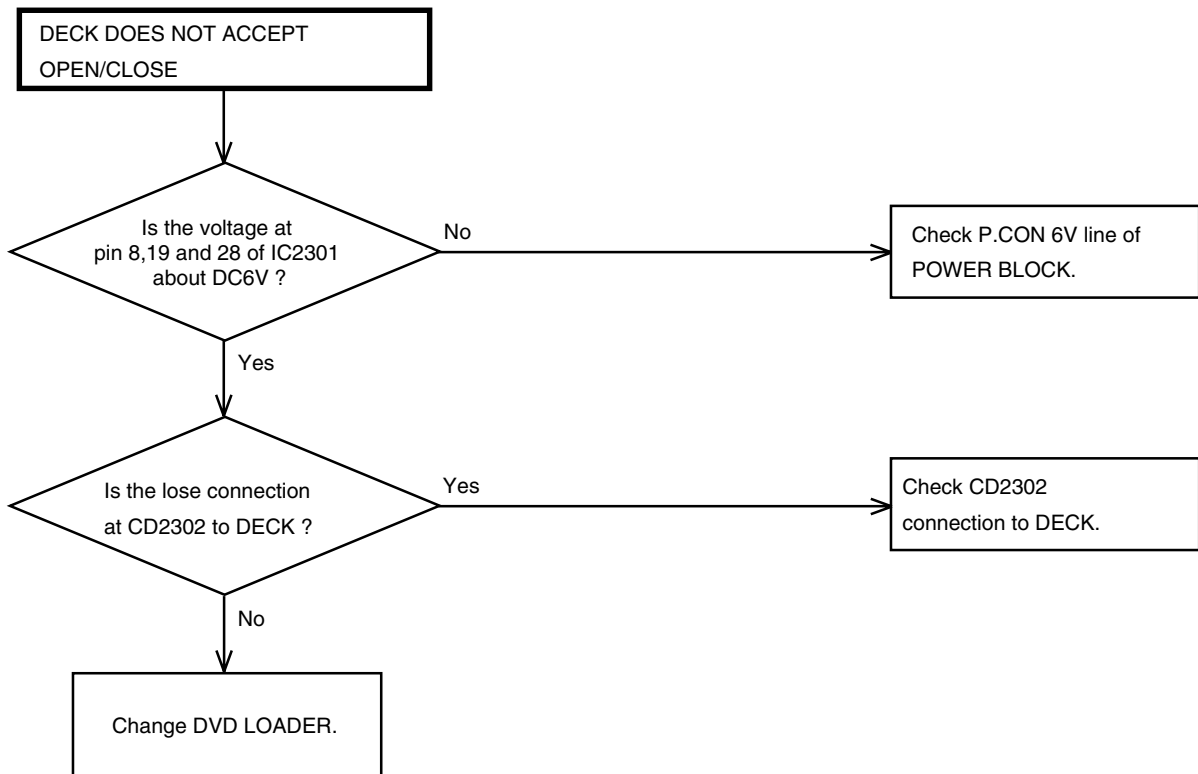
DECK DOES NOT ACCEPT OPEN/CLOSE

Is the voltage at pin 8,19 and 28 of IC2301 about DC6V ?

No

Check P.CON 6V line of POWER BLOCK.

Yes

Is the lose connection at CD2302 to DECK ?

Yes

Check CD2302 connection to DECK.

No

Change DVD LOADER.